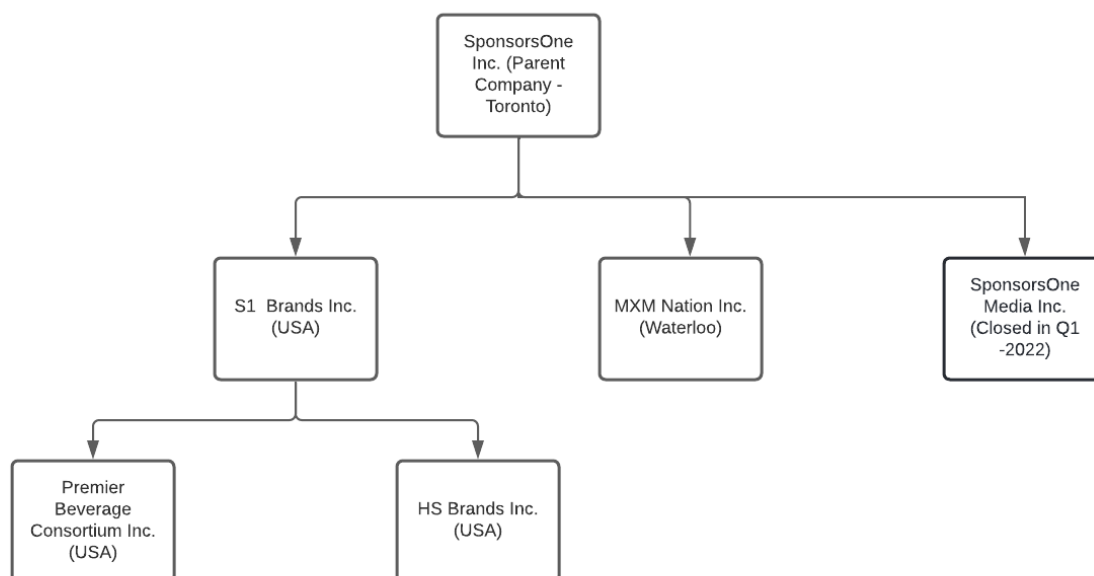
SponsorsOne Inc. (Parent Company - Toronto)

S1 Brands Inc. (USA)

MXM Nation Inc. (Waterloo)

SponsorsOne Media Inc. (Closed in Q1 -2022)

Premier Beverage Consortium Inc. (USA)

HS Brands Inc. (USA)